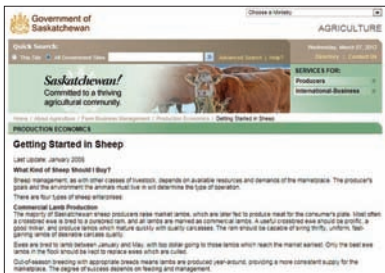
Government of Saskatchewan

Choose a Ministry

AGRICULTURE

Quick Search:

This Site  All Government Sites

Advanced Search | Help?

Wednesday, March 21, 2012

Directory | Contact Us

Saskatchewan! Committed to a thriving agricultural community.

SERVICES FOR:

Producers

International Business

Home | About Agriculture | Farm Business Management | Production Economics | Getting Started in Sheep

PRODUCTION ECONOMICS

Getting Started in Sheep

Last Update: January 2006

What Kind of Sheep Should I Buy?

Sheep management, as with other classes of livestock, depends on available resources and demands of the marketplace. The producer's goals and the environment the animals must live in will determine the type of operation.

There are four types of sheep enterprises:

Commercial Lamb Production

The majority of Saskatchewan sheep producers raise market lambs, which are later fed to produce meat for the consumer's plate. Most often a crossbred ewe is bred to a purebred ram, and all lambs are marketed as commercial lambs. A useful crossbred ewe should be prolific, a good milker, and produce lambs which mature quickly with quality carcasses. The ram should be capable of siring thrifty, uniform, fast-gaining lambs of desirable carcass quality.

Ewes are bred to lamb between January and May, with top dollar going to those lambs which reach the market earliest. Only the best ewe lambs in the flock should be kept to replace ewes which are culled.

Out-of-season breeding with appropriate breeds means lambs are produced year-around, providing a more consistent supply for the marketplace. The degree of success depends on feeding and management.